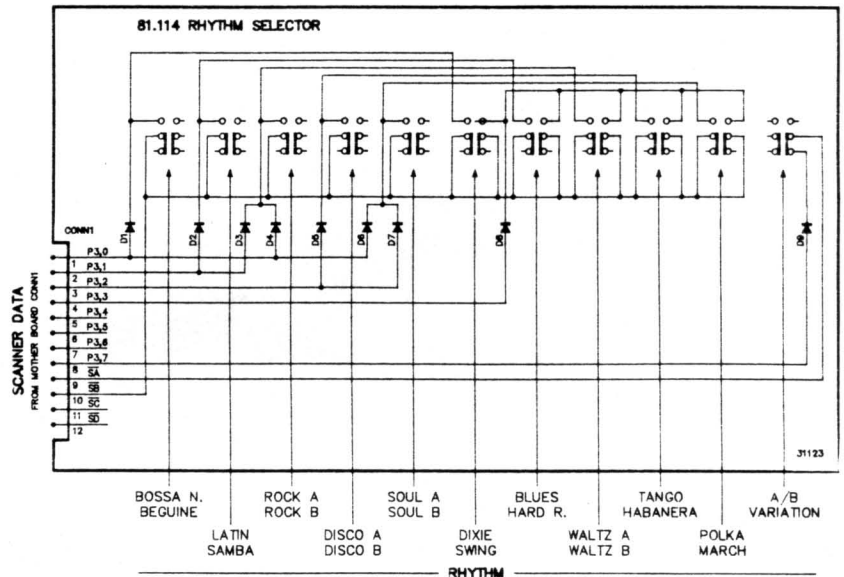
81.114 RHYTHM SELECTOR

CONN1

D1 D2 D3 D4 D5 D6 D7 D8 D9

0 P3,0
1 P3,1
2 P3,2
3 P3,3
4 P3,4
5 P3,5
6 P3,6
7 P3,7
8 $\overline{SA}$
9 $\overline{SB}$
10 $\overline{SC}$
11 $\overline{SD}$
12

SCANNER DATA
FROM MOTHER BOARD CONN1

31123

BOSSA N.
BEGUINE

LATIN
SAMBA

ROCK A
ROCK B

DISCO A
DISCO B

SOUL A
SOUL B

DIXIE
SWING

BLUES
HARD R.

WALTZ A
WALTZ B

TANGO
HABANERA

POLKA
MARCH

A/B
VARIATION

RHYTHM